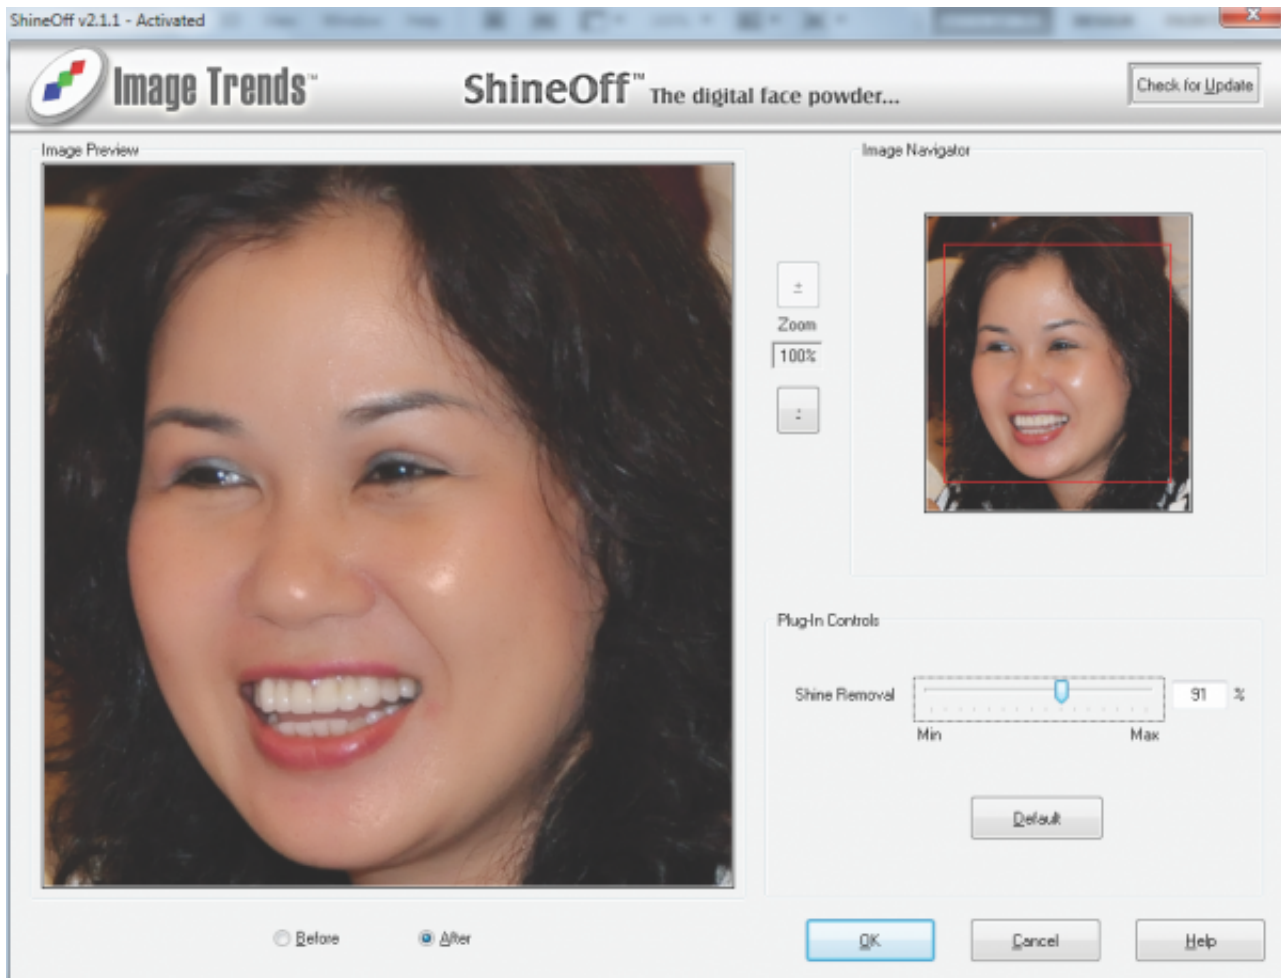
ShineOff v2.1.1 - Activated

Image Trends™

ShineOff™ The digital face powder...

Check for Update

Image Preview

Image Navigator

+

Zoom

100%

-

Plug-In Controls

Shine Removal

91 %

Min

Max

Default

Before

After

OK

Cancel

Help